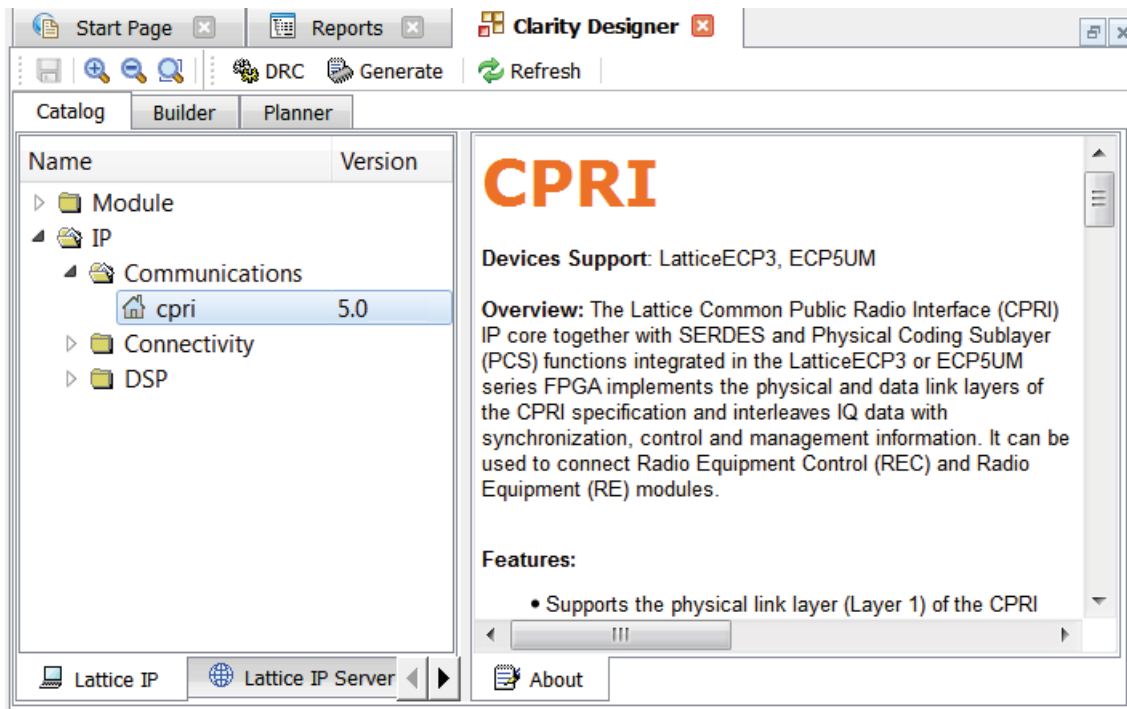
Start Page
Reports
Clarity Designer

DRC Generate Refresh

Catalog Builder Planner

| Name | Version |
|---|---|
| Module | |
| IP | |
| Communications | |
| cpri | 5.0 |
| Connectivity | |
| DSP | |

CPRI

**Devices Support**: LatticeECP3, ECP5UM

**Overview:** The Lattice Common Public Radio Interface (CPRI) IP core together with SERDES and Physical Coding Sublayer (PCS) functions integrated in the LatticeECP3 or ECP5UM series FPGA implements the physical and data link layers of the CPRI specification and interleaves IQ data with synchronization, control and management information. It can be used to connect Radio Equipment Control (REC) and Radio Equipment (RE) modules.

**Features:**

• Supports the physical link layer (Layer 1) of the CPRI

Lattice IP
Lattice IP Server
About